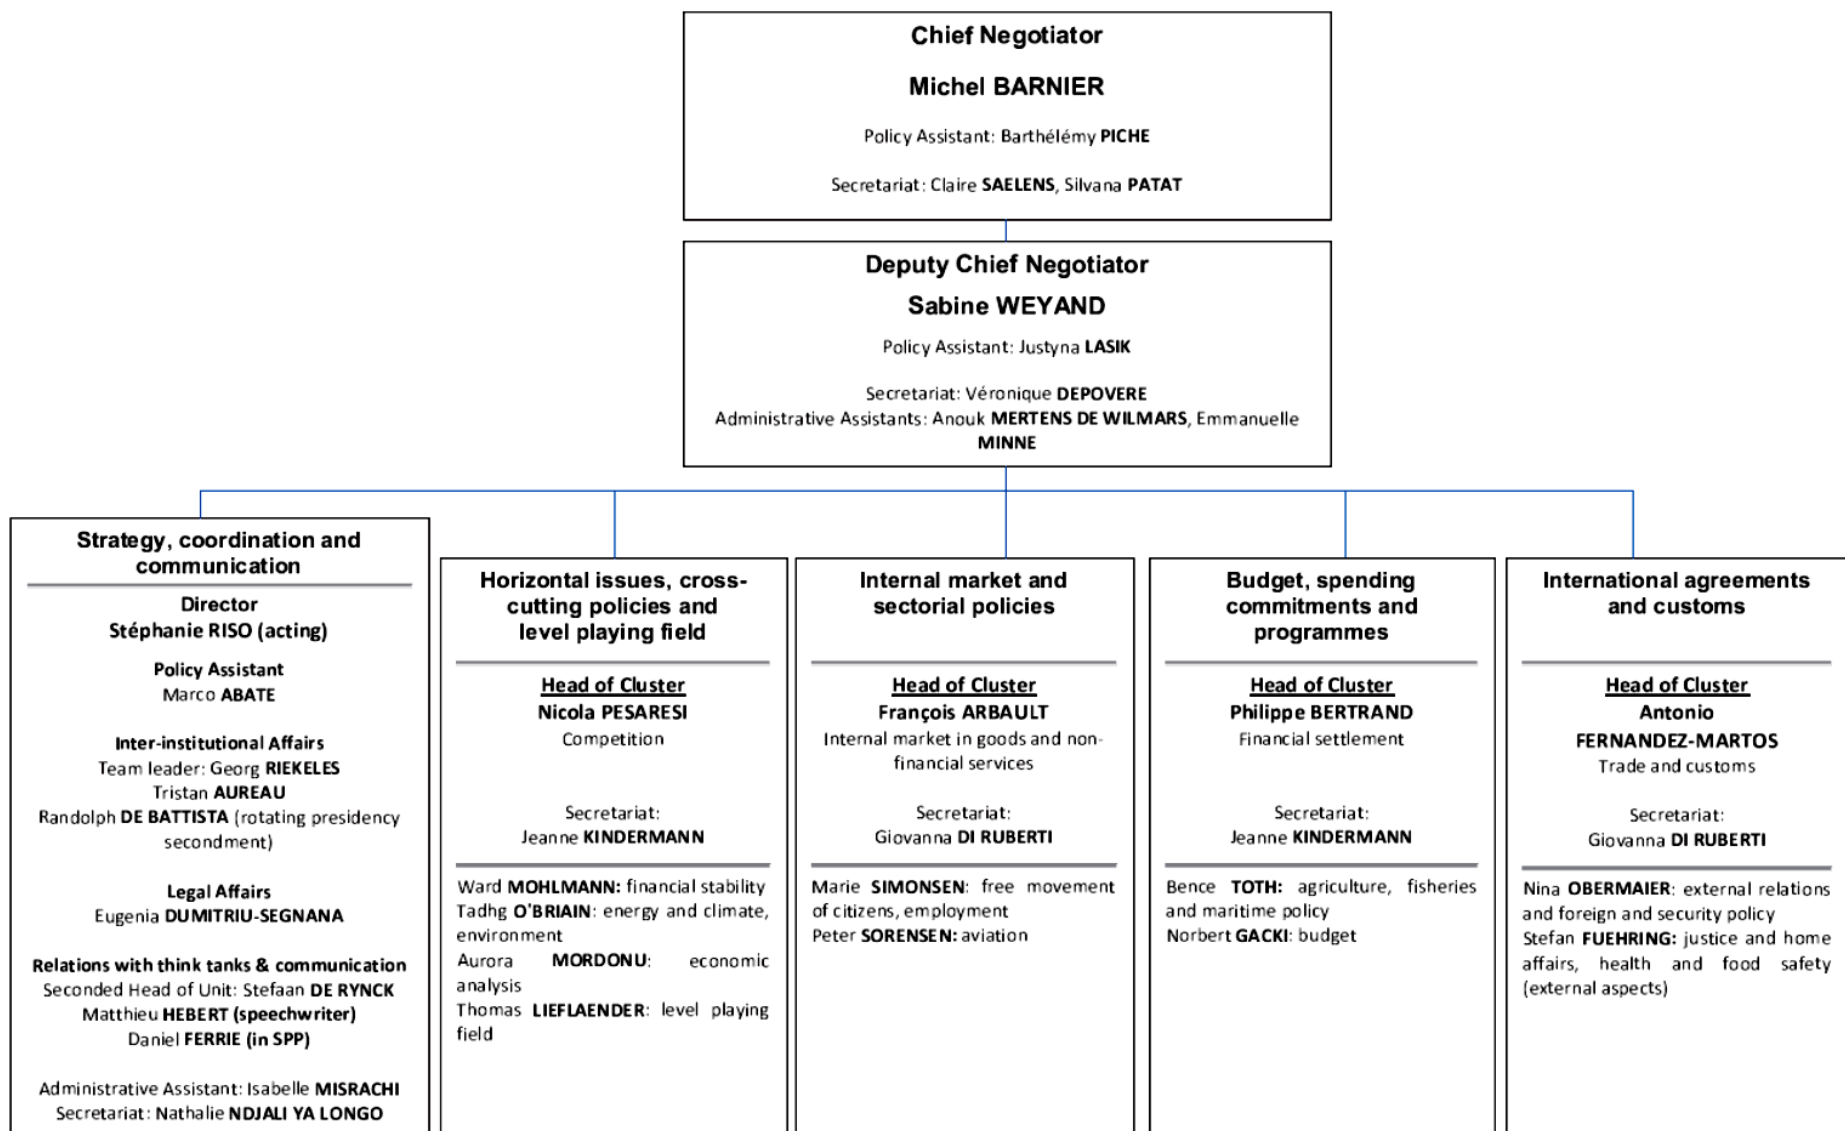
Chief Negotiator

Michel BARNIER

Policy Assistant: Barthélémy PICHE

Secretariat: Claire SAELENS, Silvana PATAT

Deputy Chief Negotiator

Sabine WEYAND

Policy Assistant: Justyna LASIK

Secretariat: Véronique DEPOVERE
Administrative Assistants: Anouk MERTENS DE WILMARS, Emmanuelle MINNE

Strategy, coordination and communication

Director
Stéphanie RISO (acting)

Policy Assistant
Marco ABATE

Inter-institutional Affairs
Team leader: Georg RIEKELES
Tristan AUREAU
Randolph DE BATTISTA (rotating presidency secondment)

Legal Affairs
Eugenia DUMITRIU-SEGNANA

Relations with think tanks & communication
Seconded Head of Unit: Stefaan DE RYNCK
Matthieu HEBERT (speechwriter)
Daniel FERRIE (in SPP)

Administrative Assistant: Isabelle MISRACHI
Secretariat: Nathalie NDJALI YA LONGO

Horizontal issues, cross-cutting policies and level playing field

Head of Cluster
Nicola PESARESI
Competition

Secretariat:
Jeanne KINDERMANN

Ward MOHLMANN: financial stability
Tadhg O'BRIAIN: energy and climate, environment
Aurora MORDONU: economic analysis
Thomas LIEFLAENDER: level playing field

Internal market and sectorial policies

Head of Cluster
François ARBAULT
Internal market in goods and non-financial services

Secretariat:
Giovanna DI RUBERTI

Marie SIMONSEN: free movement of citizens, employment
Peter SORENSEN: aviation

Budget, spending commitments and programmes

Head of Cluster
Philippe BERTRAND
Financial settlement

Secretariat:
Jeanne KINDERMANN

Bence TOTH: agriculture, fisheries and maritime policy
Norbert GACKI: budget

International agreements and customs

Head of Cluster
Antonio FERNANDEZ-MARTOS
Trade and customs

Secretariat:
Giovanna DI RUBERTI

Nina OBERMAIER: external relations and foreign and security policy
Stefan FUEHRING: justice and home affairs, health and food safety (external aspects)